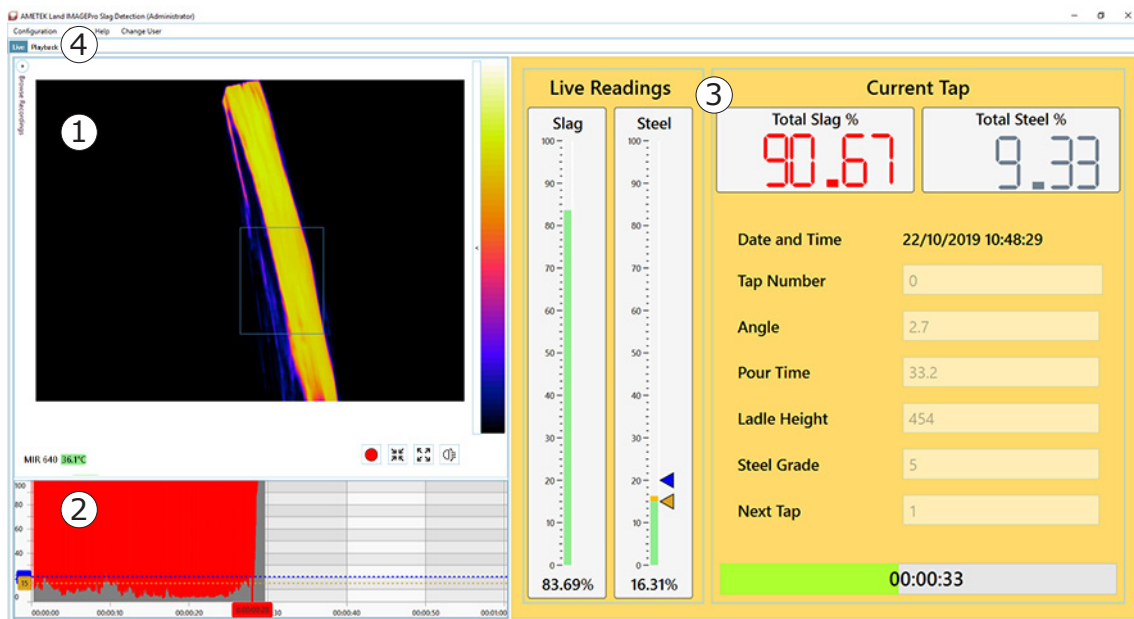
AMETEK Land IMAGEPro Slag Detection (Administrator)

Configuration Help Change User

Live Playback

4

Browse Recordings

1

MIR 640 36.1°C

2

100
80
60
40
20
0

15

00:00:00 00:00:10 00:00:20 00:00:26 30 00:00:40 00:00:50 00:01:00

Live Readings

Slag

100
90
80
70
60
50
40
30
20
10
0

83.69%

Steel

100
90
80
70
60
50
40
30
20
10
0

16.31%

3

Current Tap

Total Slag %

90.67

Total Steel %

9.33

Date and Time 22/10/2019 10:48:29

Tap Number 0

Angle 2.7

Pour Time 33.2

Ladle Height 454

Steel Grade 5

Next Tap 1

00:00:33